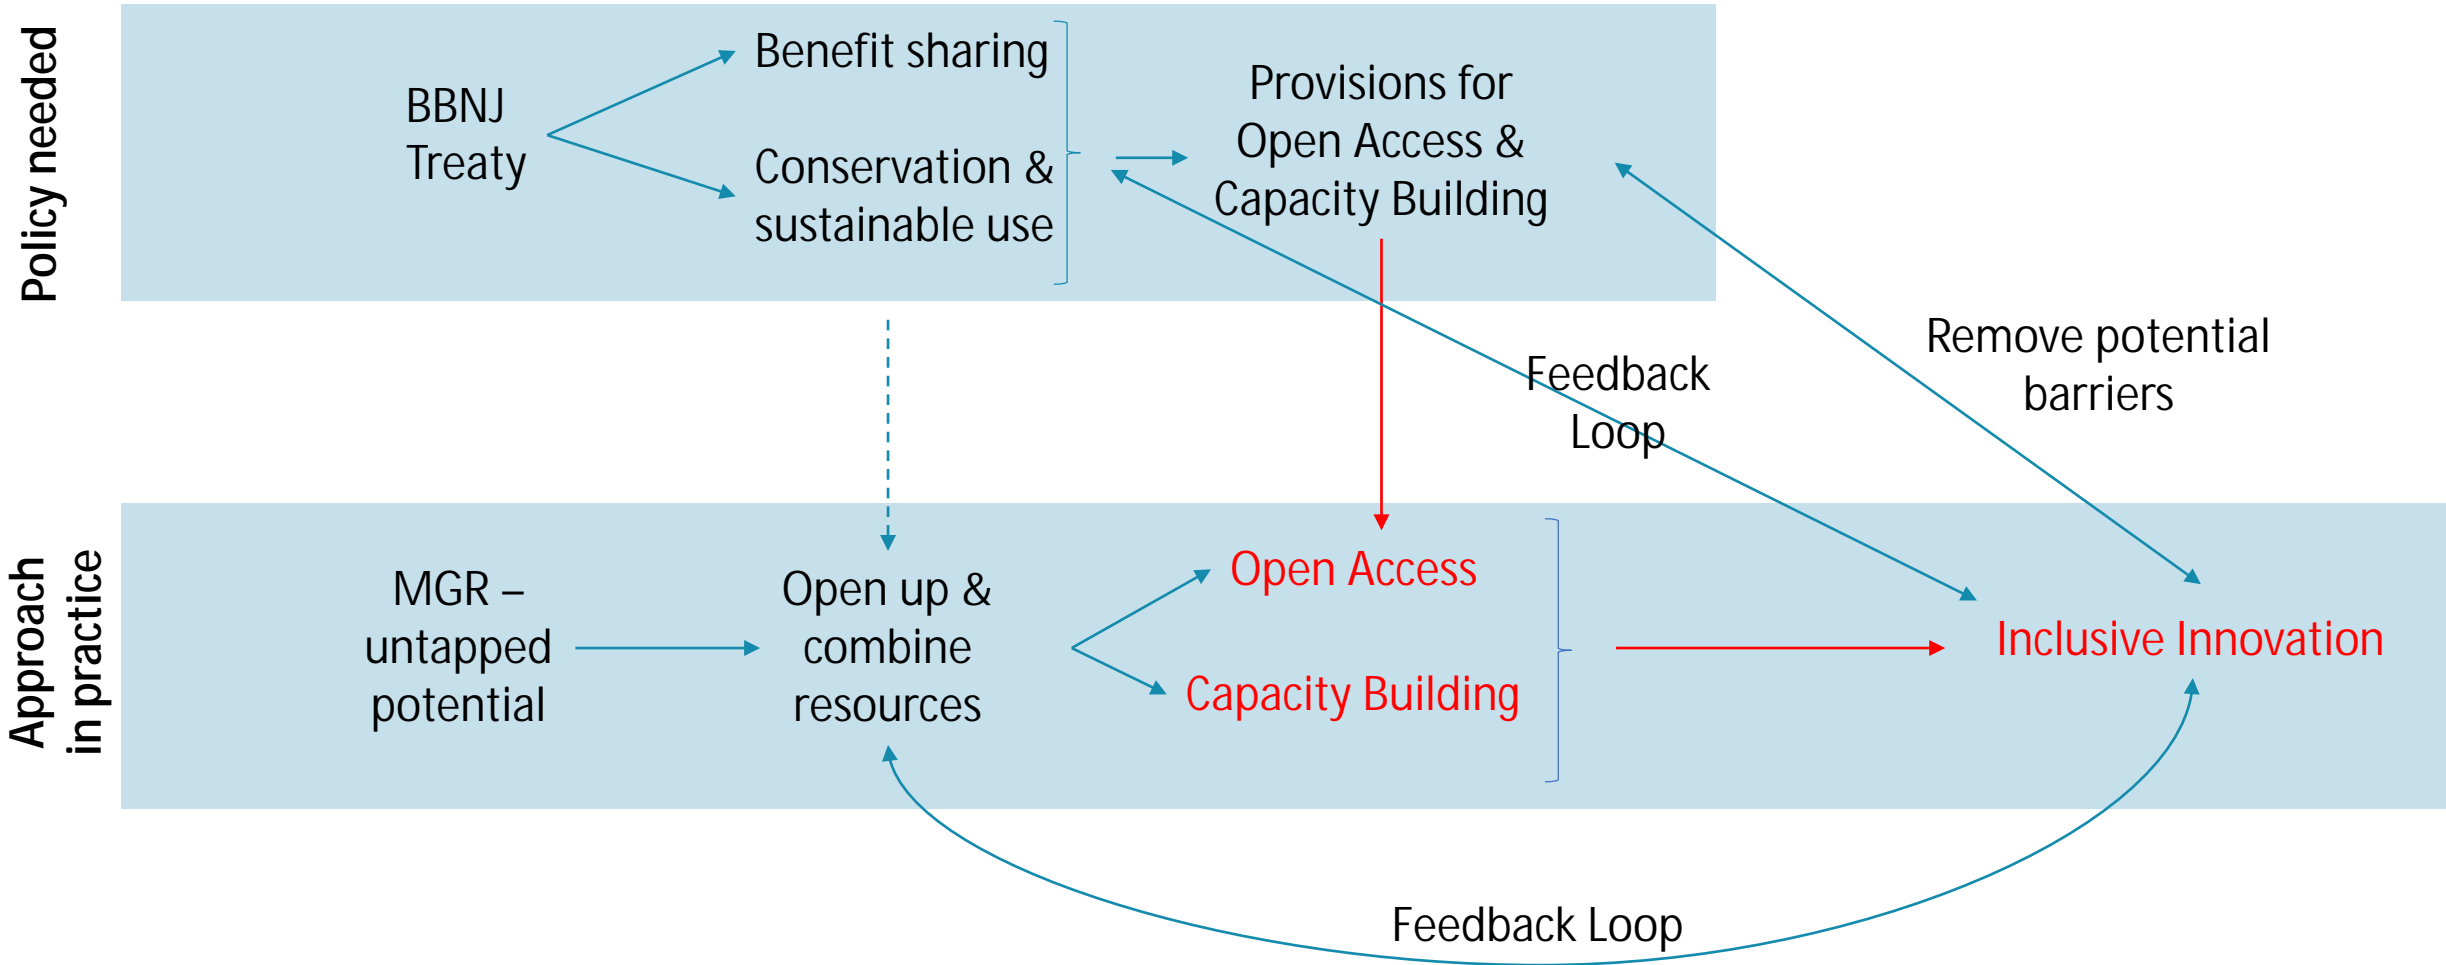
Policy needed

BBNJ Treaty

Benefit sharing

Conservation & sustainable use

Provisions for Open Access & Capacity Building

Feedback Loop

Remove potential barriers

Approach in practice

MGR – untapped potential

Open up & combine resources

Open Access

Capacity Building

Inclusive Innovation

Feedback Loop